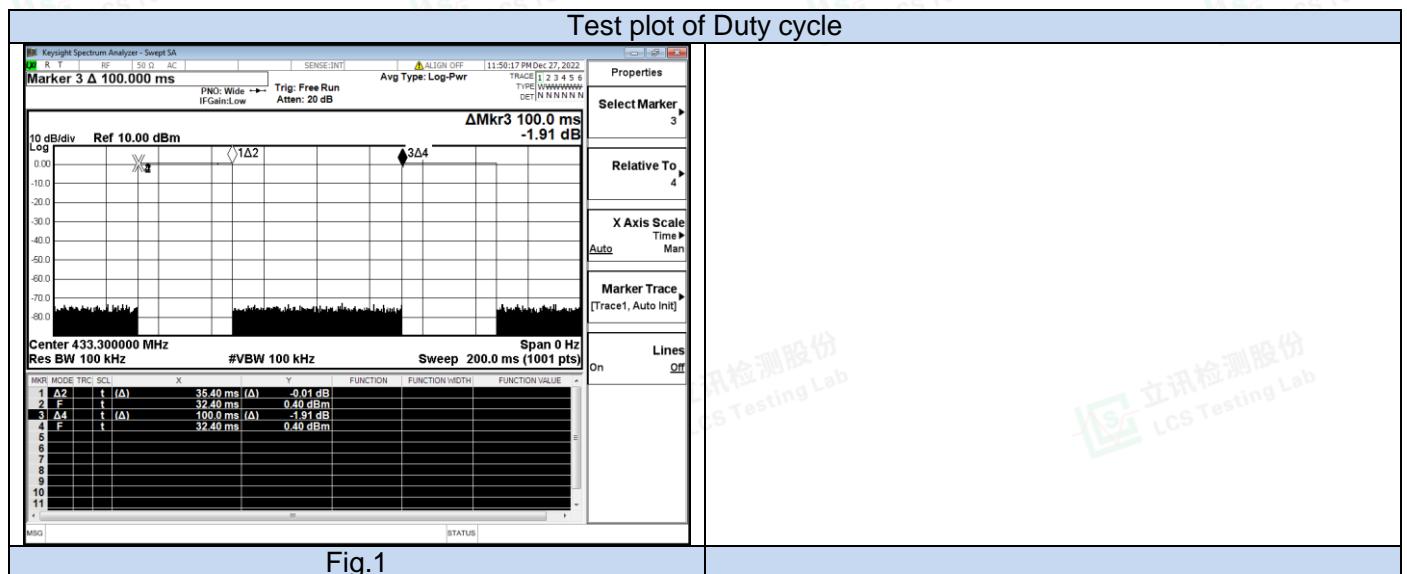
Test plot of Duty cycle

Keysight Spectrum Analyzer - Swept SA

R T RF 50 Ω AC SENSE:INT ALIGN OFF 11:50:17 PM Dec 27, 2022

Marker 3 Δ 100.000 ms

PNO: Wide Trig: Free Run
IFGain:Low Atten: 20 dB

Avg Type: Log-Pwr

TRACE 1 2 3 4 5 6
TYPE WWWWWW
DET N N N N N N

ΔMkr3 100.0 ms
-1.91 dB

10 dB/div Ref 10.00 dBm
Log

0.00
-10.0
-20.0
-30.0
-40.0
-50.0
-60.0
-70.0
-80.0

1Δ2
3Δ4

Center 433.300000 MHz Span 0 Hz
Res BW 100 kHz #VBW 100 kHz Sweep 200.0 ms (1001 pts)

| MKR | MODE | TRC | SCL | X | Y | FUNCTION | FUNCTION WIDTH | FUNCTION VALUE |
|---|---|---|---|---|---|---|---|---|
| 1 | Δ2 | | t (Δ) | 35.40 ms (Δ) | -0.01 dB | | | |
| 2 | F | | t | 32.40 ms | 0.40 dBm | | | |
| 3 | Δ4 | | t (Δ) | 100.0 ms (Δ) | -1.91 dB | | | |
| 4 | F | | t | 32.40 ms | 0.40 dBm | | | |
| 5 | | | | | | | | |
| 6 | | | | | | | | |
| 7 | | | | | | | | |
| 8 | | | | | | | | |
| 9 | | | | | | | | |
| 10 | | | | | | | | |
| 11 | | | | | | | | |

MSG STATUS

Properties

Select Marker
3

Relative To
4

X Axis Scale
Time
Auto Man

Marker Trace
[Trace1, Auto Init]

Lines
On Off

立讯检测股份 LCS Testing Lab

立讯检测股份 LCS Testing Lab

Fig.1